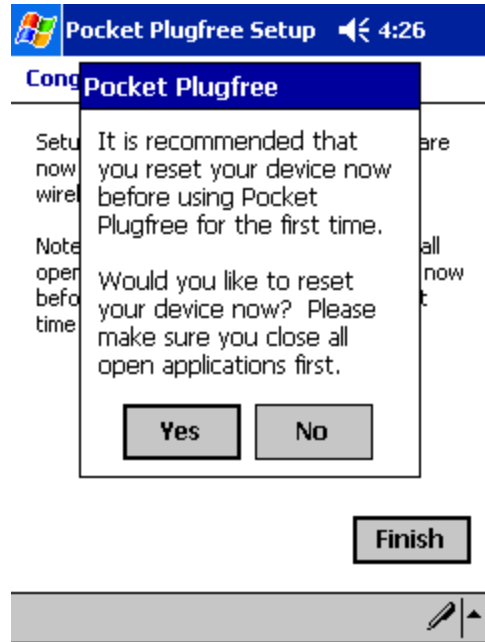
Pocket Plugfree Setup 4:26

Cong

Setu are now wirel

Note all open now befo t time

Pocket Plugfree

It is recommended that you reset your device now before using Pocket Plugfree for the first time.

Would you like to reset your device now? Please make sure you close all open applications first.

Yes

No

Finish